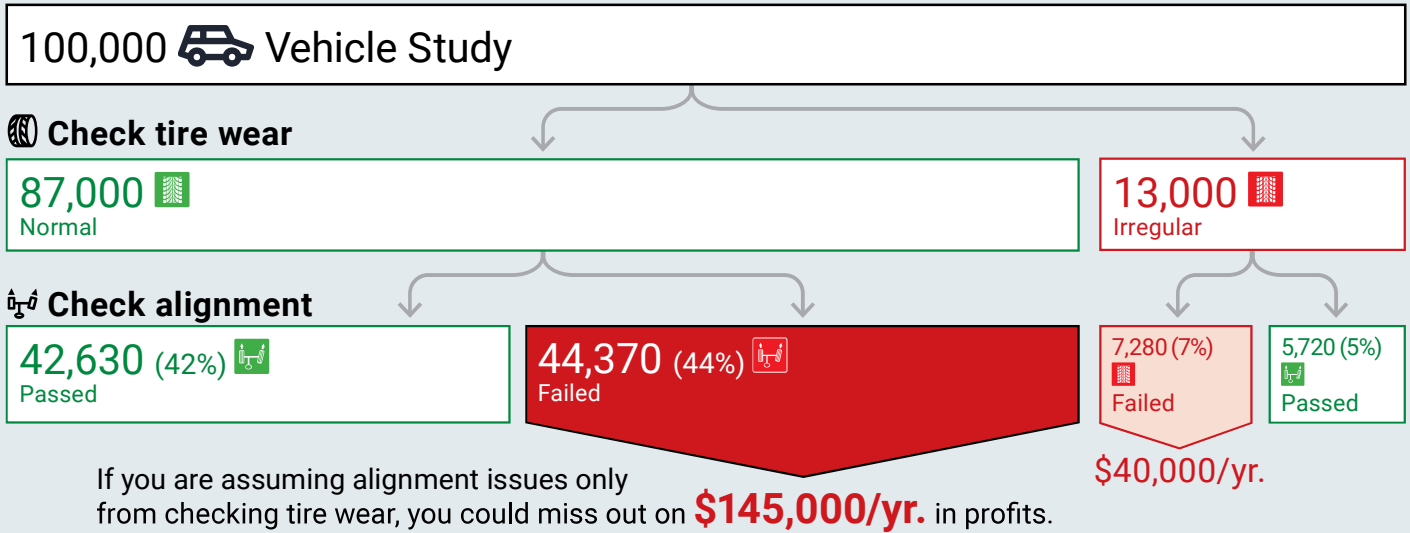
100,000 Vehicle Study

Check tire wear

87,000
Normal

13,000
Irregular

Check alignment

42,630 (42%)
Passed

44,370 (44%)
Failed

7,280 (7%)
Failed

5,720 (5%)
Passed

$40,000/yr.

If you are assuming alignment issues only from checking tire wear, you could miss out on $145,000/yr. in profits.